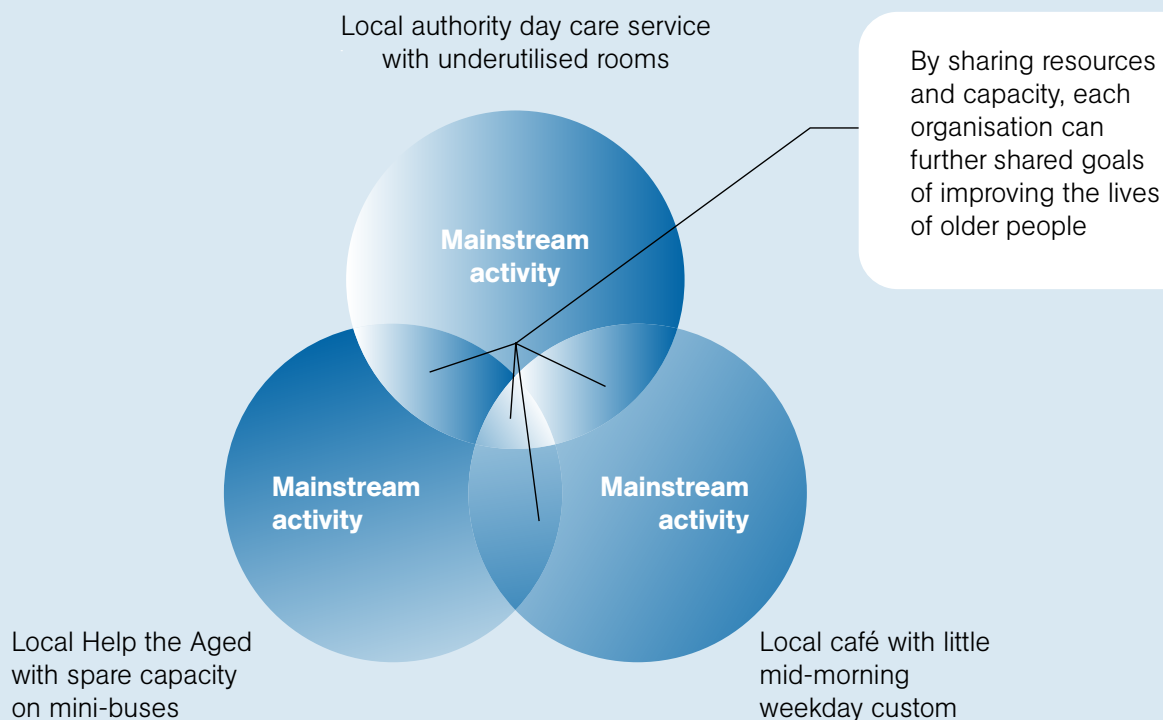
Local authority day care service with underutilised rooms

By sharing resources and capacity, each organisation can further shared goals of improving the lives of older people

Mainstream activity

Mainstream activity

Mainstream activity

Local Help the Aged with spare capacity on mini-buses

Local café with little mid-morning weekday custom